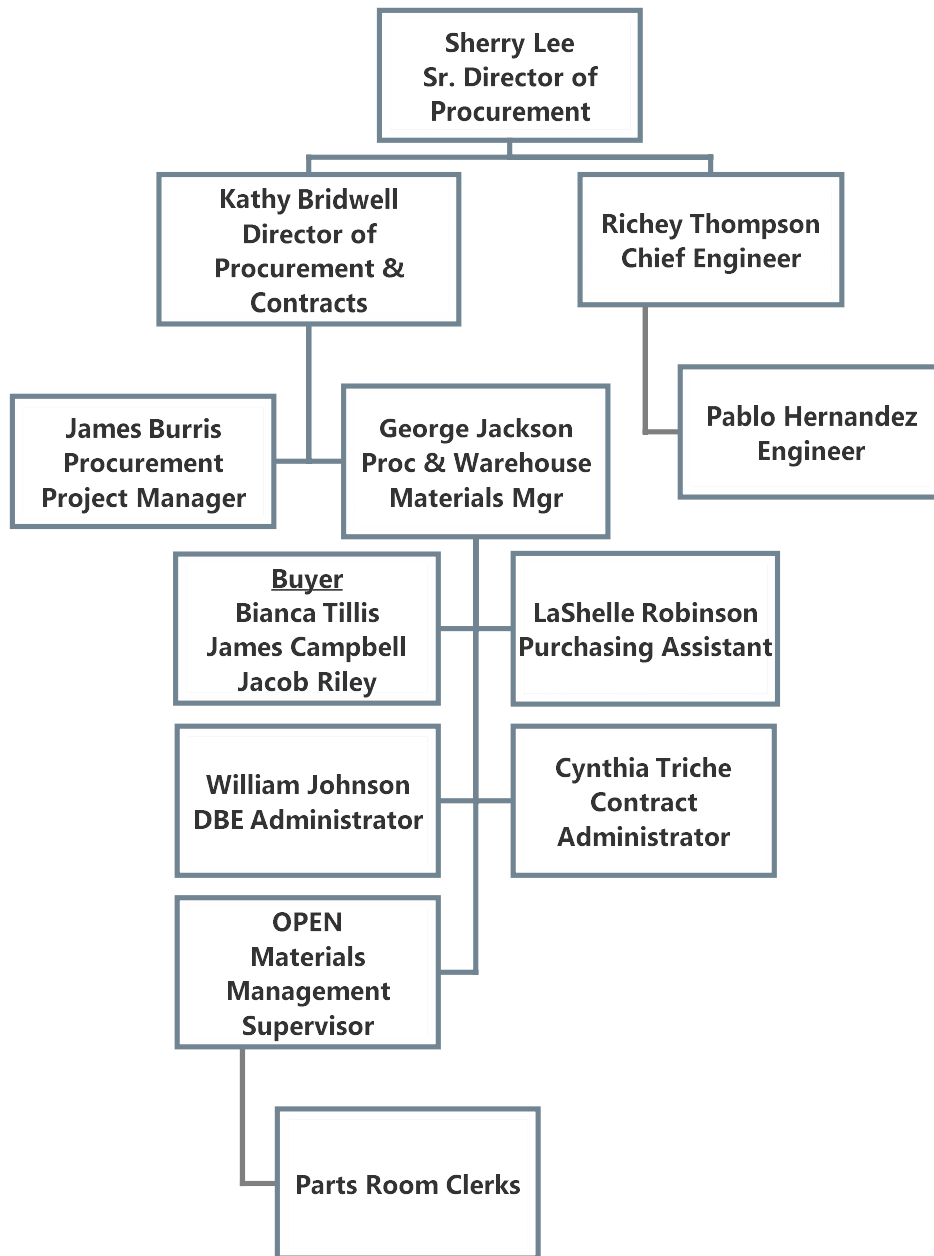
Sherry Lee
Sr. Director of
Procurement

Kathy Bridwell
Director of
Procurement &
Contracts

Richey Thompson
Chief Engineer

Pablo Hernandez
Engineer

James Burris
Procurement
Project Manager

George Jackson
Proc & Warehouse
Materials Mgr

Buyer
Bianca Tillis
James Campbell
Jacob Riley

LaShelle Robinson
Purchasing Assistant

William Johnson
DBE Administrator

Cynthia Triche
Contract
Administrator

OPEN
Materials
Management
Supervisor

Parts Room Clerks